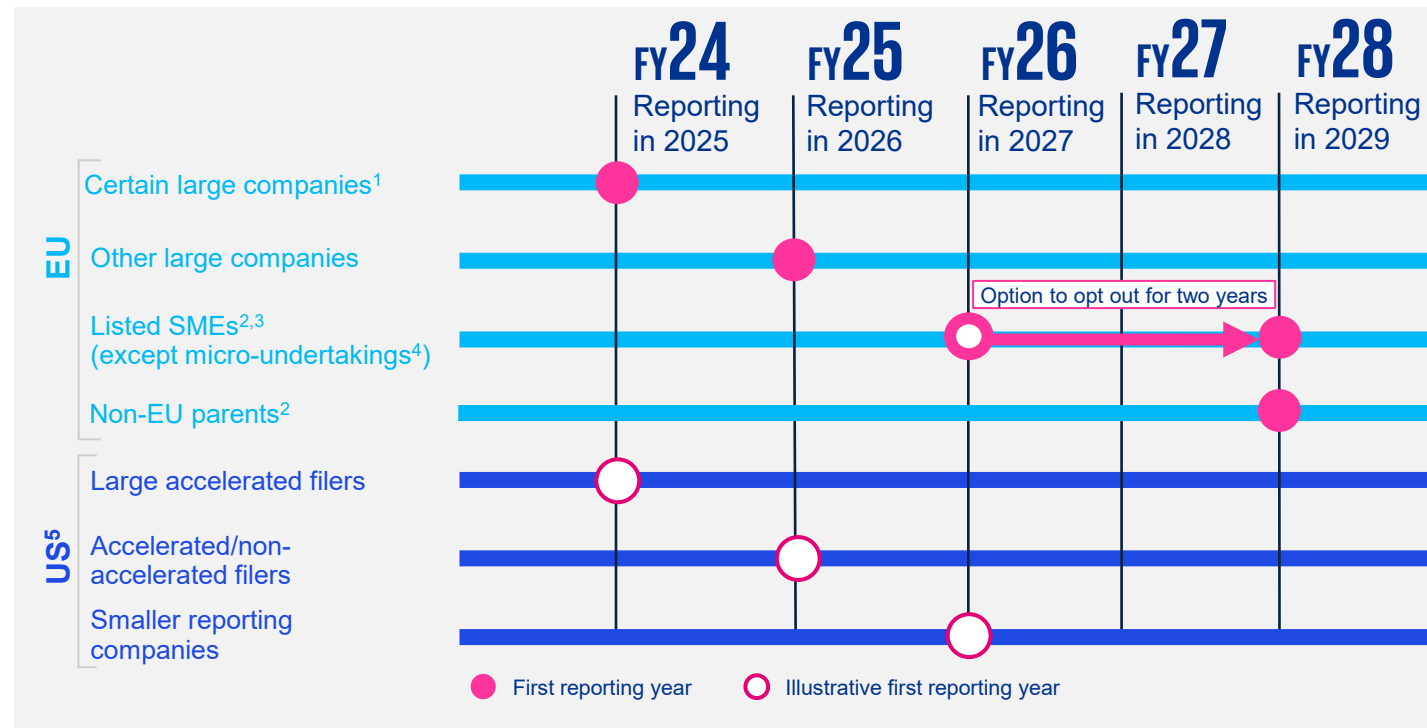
FY24 Reporting in 2025

FY25 Reporting in 2026

FY26 Reporting in 2027

FY27 Reporting in 2028

FY28 Reporting in 2029

EU

Certain large companies$^{1}$

Other large companies

Option to opt out for two years

Listed SMEs$^{2,3}$ (except micro-undertakings$^{4}$)

Non-EU parents$^{2}$

US$^{5}$

Large accelerated filers

Accelerated/non-accelerated filers

Smaller reporting companies

First reporting year

Illustrative first reporting year